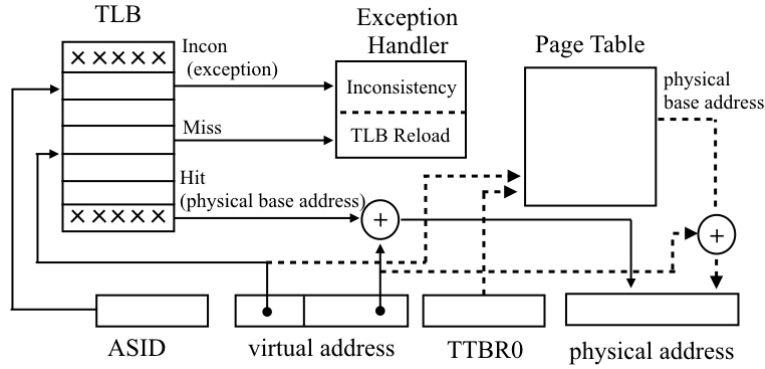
TLB

×××××

×××××

Incon (exception)

Miss

Hit (physical base address)

Exception Handler

Inconsistency

TLB Reload

Page Table

physical base address

$+$

$+$

ASID

virtual address

TTBR0

physical address